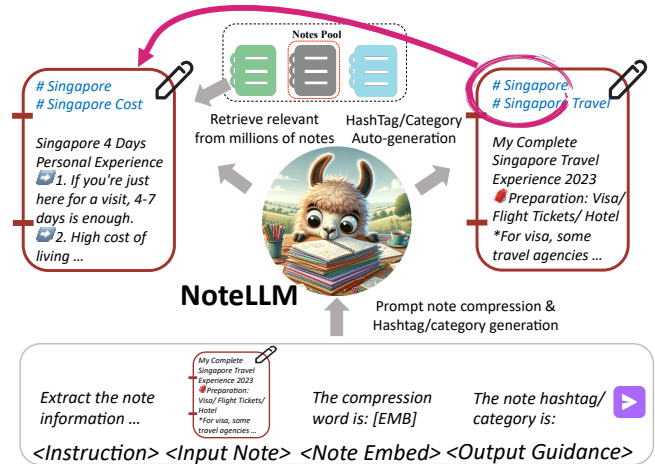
Notes Pool

# Singapore
# Singapore Cost

Singapore 4 Days Personal Experience
1. If you're just here for a visit, 4-7 days is enough.
2. High cost of living ...

Retrieve relevant from millions of notes

HashTag/Category Auto-generation

# Singapore
# Singapore Travel

My Complete Singapore Travel Experience 2023
Preparation: Visa/ Flight Tickets/ Hotel
*For visa, some travel agencies ...

NoteLLM

Prompt note compression & Hashtag/category generation

Extract the note information ...

My Complete Singapore Travel Experience 2023
Preparation: Visa/ Flight Tickets/ Hotel
*For visa, some travel agencies ...

The compression word is: [EMB]

The note hashtag/ category is:

<Instruction> <Input Note> <Note Embed> <Output Guidance>